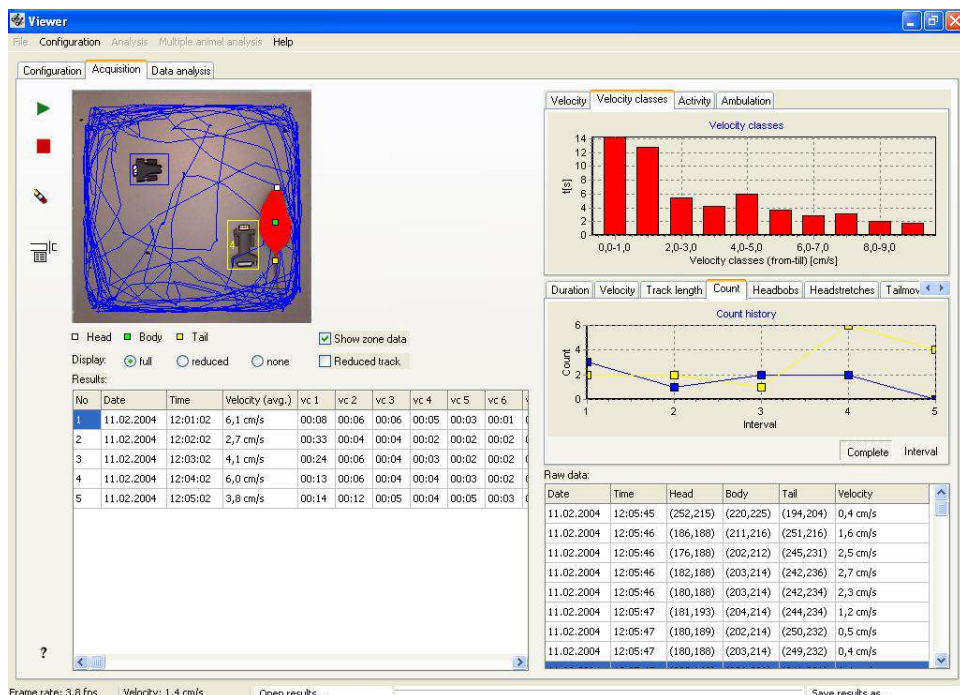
Viewer

File Configuration Analysis Multiple animal analysis Help

Configuration Acquisition Data analysis

4

Head Body Tail

Show zone data

Display: full reduced none

Reduced track

Results:

| No | Date | Time | Velocity (avg.) | vc 1 | vc 2 | vc 3 | vc 4 | vc 5 | vc 6 |
|---|---|---|---|---|---|---|---|---|---|
| 1 | 11.02.2004 | 12:01:02 | 6,1 cm/s | 00:08 | 00:06 | 00:06 | 00:05 | 00:03 | 00:01 |
| 2 | 11.02.2004 | 12:02:02 | 2,7 cm/s | 00:33 | 00:04 | 00:04 | 00:02 | 00:02 | 00:02 |
| 3 | 11.02.2004 | 12:03:02 | 4,1 cm/s | 00:24 | 00:06 | 00:04 | 00:03 | 00:02 | 00:02 |
| 4 | 11.02.2004 | 12:04:02 | 6,0 cm/s | 00:13 | 00:06 | 00:04 | 00:04 | 00:03 | 00:02 |
| 5 | 11.02.2004 | 12:05:02 | 3,8 cm/s | 00:14 | 00:12 | 00:05 | 00:04 | 00:05 | 00:03 |

?

Velocity Velocity classes Activity Ambulation

Velocity classes

t[s]

14 12 10 8 6 4 2 0

0,0-1,0 2,0-3,0 4,0-5,0 6,0-7,0 8,0-9,0

Velocity classes (from-till) [cm/s]

Duration Velocity Track length Count Headbobs Headstretches Tailmov

Count history

Count

6 4 2 0

1 2 3 4 5

Interval

Complete Interval

Raw data:

| Date | Time | Head | Body | Tail | Velocity |
|---|---|---|---|---|---|
| 11.02.2004 | 12:05:45 | (252,215) | (220,225) | (194,204) | 0,4 cm/s |
| 11.02.2004 | 12:05:46 | (186,188) | (211,216) | (251,216) | 1,6 cm/s |
| 11.02.2004 | 12:05:46 | (176,188) | (202,212) | (245,231) | 2,5 cm/s |
| 11.02.2004 | 12:05:46 | (182,188) | (203,214) | (242,236) | 2,7 cm/s |
| 11.02.2004 | 12:05:46 | (180,188) | (203,214) | (242,234) | 2,3 cm/s |
| 11.02.2004 | 12:05:47 | (181,193) | (204,214) | (244,234) | 1,2 cm/s |
| 11.02.2004 | 12:05:47 | (180,189) | (202,214) | (250,232) | 0,5 cm/s |
| 11.02.2004 | 12:05:47 | (180,188) | (203,214) | (249,232) | 0,4 cm/s |

Frame rate: 3,8 fps Velocity: 1,4 cm/s Open results Save results as